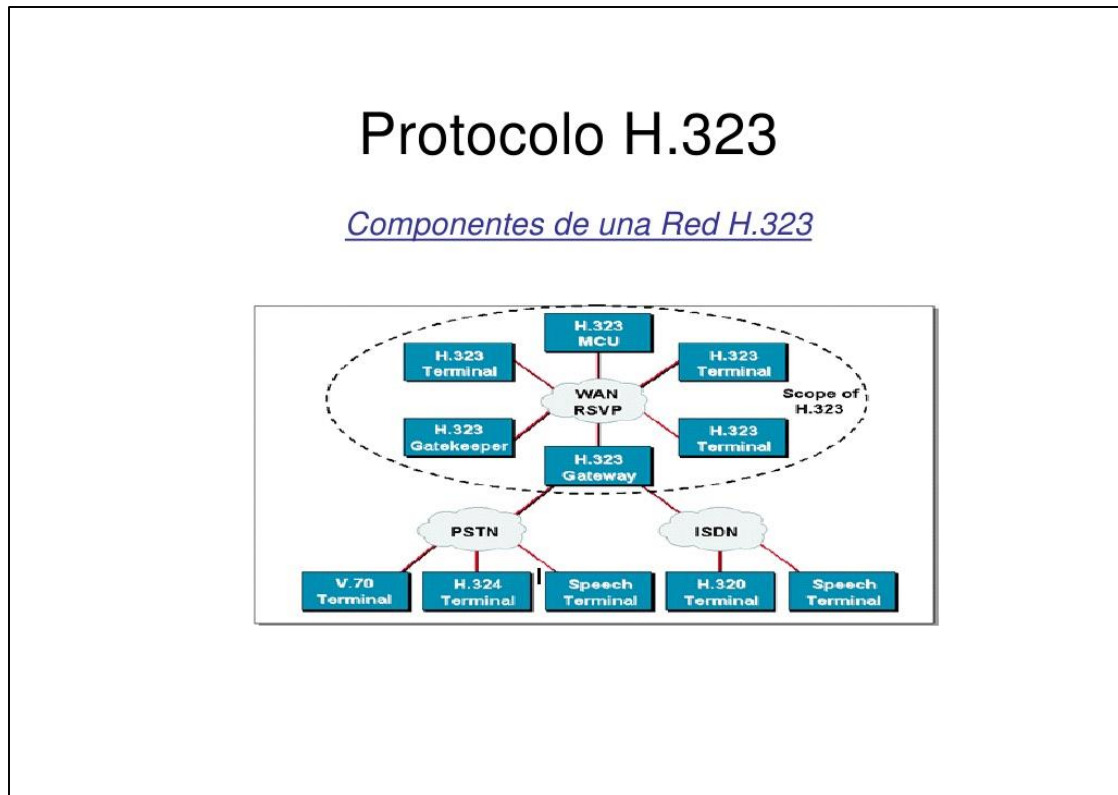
Protocolo H.323

Componentes de una Red H.323

H.323 MCU

H.323 Terminal

H.323 Terminal

WAN RSVP

Scope of H.323

H.323 Gatekeeper

H.323 Terminal

H.323 Gateway

PSTN

ISDN

V.70 Terminal

H.324 Terminal

Speech Terminal

H.320 Terminal

Speech Terminal